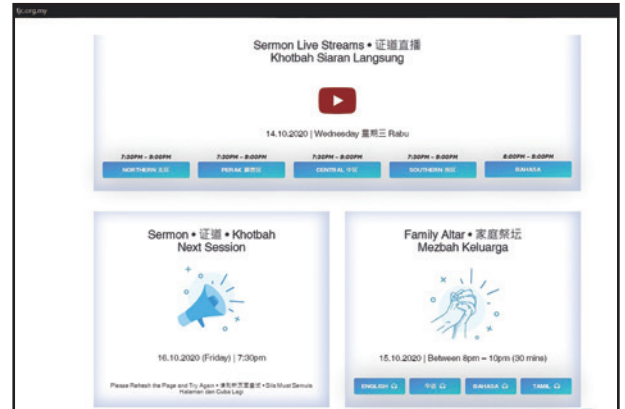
fjc.org.my

Sermon Live Streams • 证道直播
Khotbah Siaran Langsung

14.10.2020 | Wednesday 星期三 Rabu

| 7:30PM – 9:00PM | 7:30PM – 9:00PM | 7:30PM – 9:00PM | 7:30PM – 9:00PM | 8:00PM – 9:00PM |
|---|---|---|---|---|
| NORTHERN 北区 | PERAK 霹雳区 | CENTRAL 中区 | SOUTHERN 南区 | BAHASA |

Sermon • 证道 • Khotbah
Next Session

16.10.2020 (Friday) | 7:30pm

Please Refresh the Page and Try Again • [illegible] • Sila Muat Semula Halaman dan Cuba Lagi

Family Altar • 家庭祭坛
Mezbah Keluarga

15.10.2020 | Between 8pm – 10pm (30 mins)

ENGLISH | 华语 | BAHASA | TAMIL